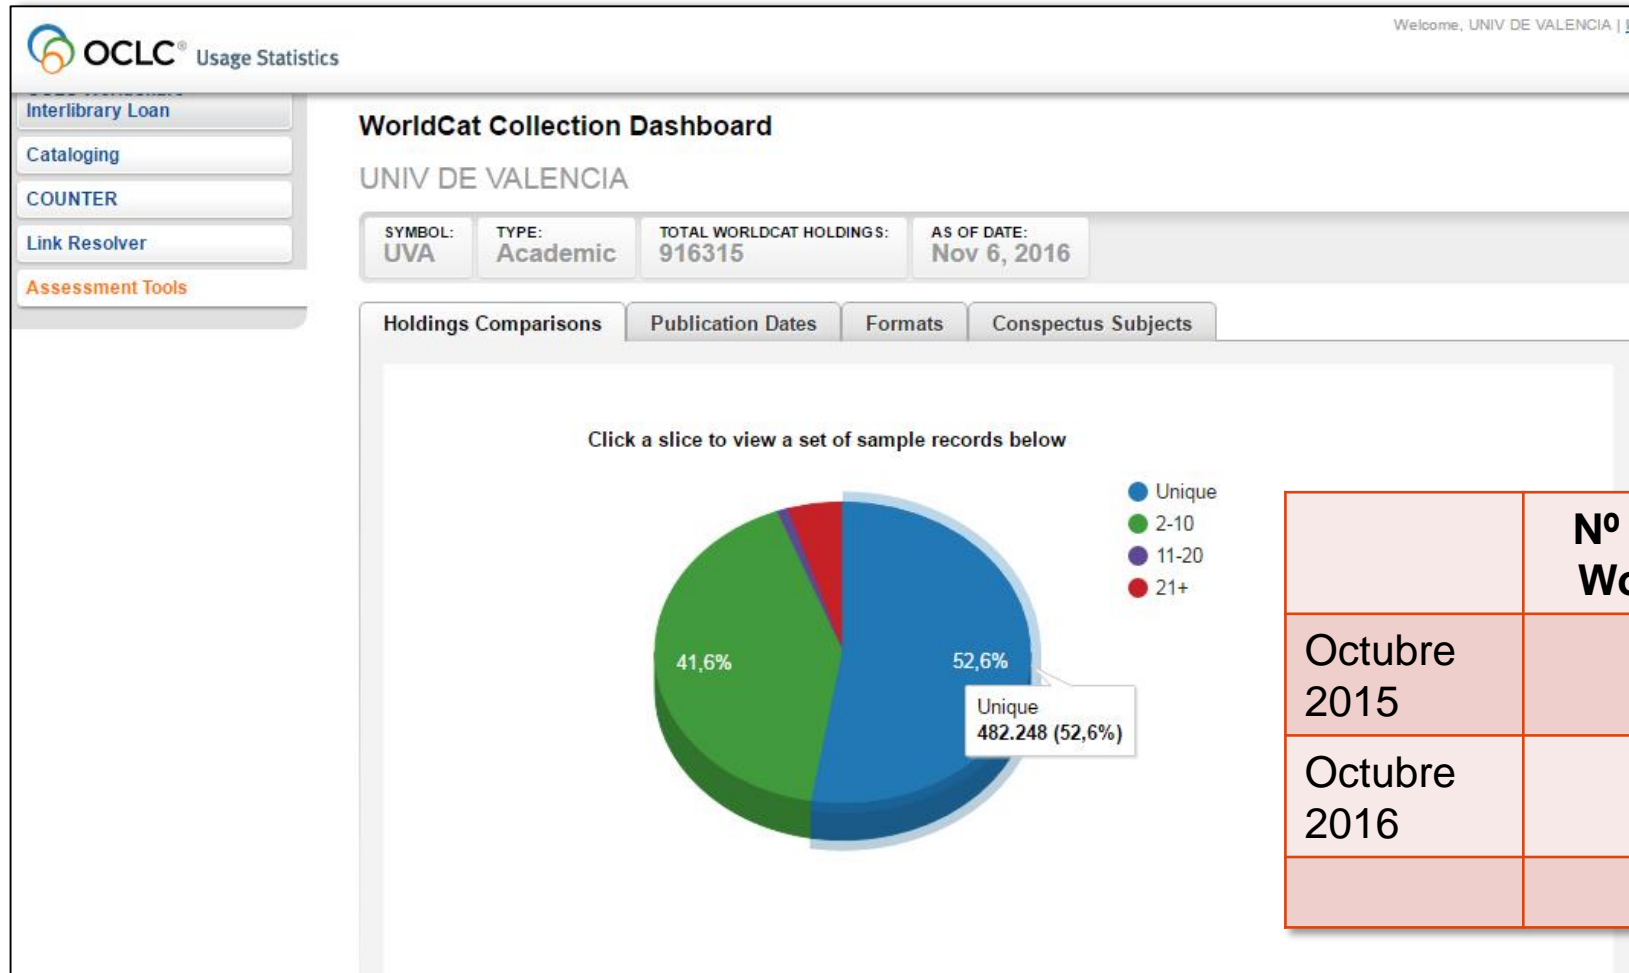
OCLC® Usage Statistics

Welcome, UNIV DE VALENCIA | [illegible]

Interlibrary Loan
Cataloging
COUNTER
Link Resolver
Assessment Tools

WorldCat Collection Dashboard

UNIV DE VALENCIA

SYMBOL: UVA
TYPE: Academic
TOTAL WORLDCAT HOLDINGS: 916315
AS OF DATE: Nov 6, 2016

Holdings Comparisons | Publication Dates | Formats | Conspectus Subjects

Click a slice to view a set of sample records below

Unique
2-10
11-20
21+

41,6%
52,6%

Unique
482.248 (52,6%)

| | Nº Wo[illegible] |
|---|---|
| Octubre 2015 | |
| Octubre 2016 | |
| | |